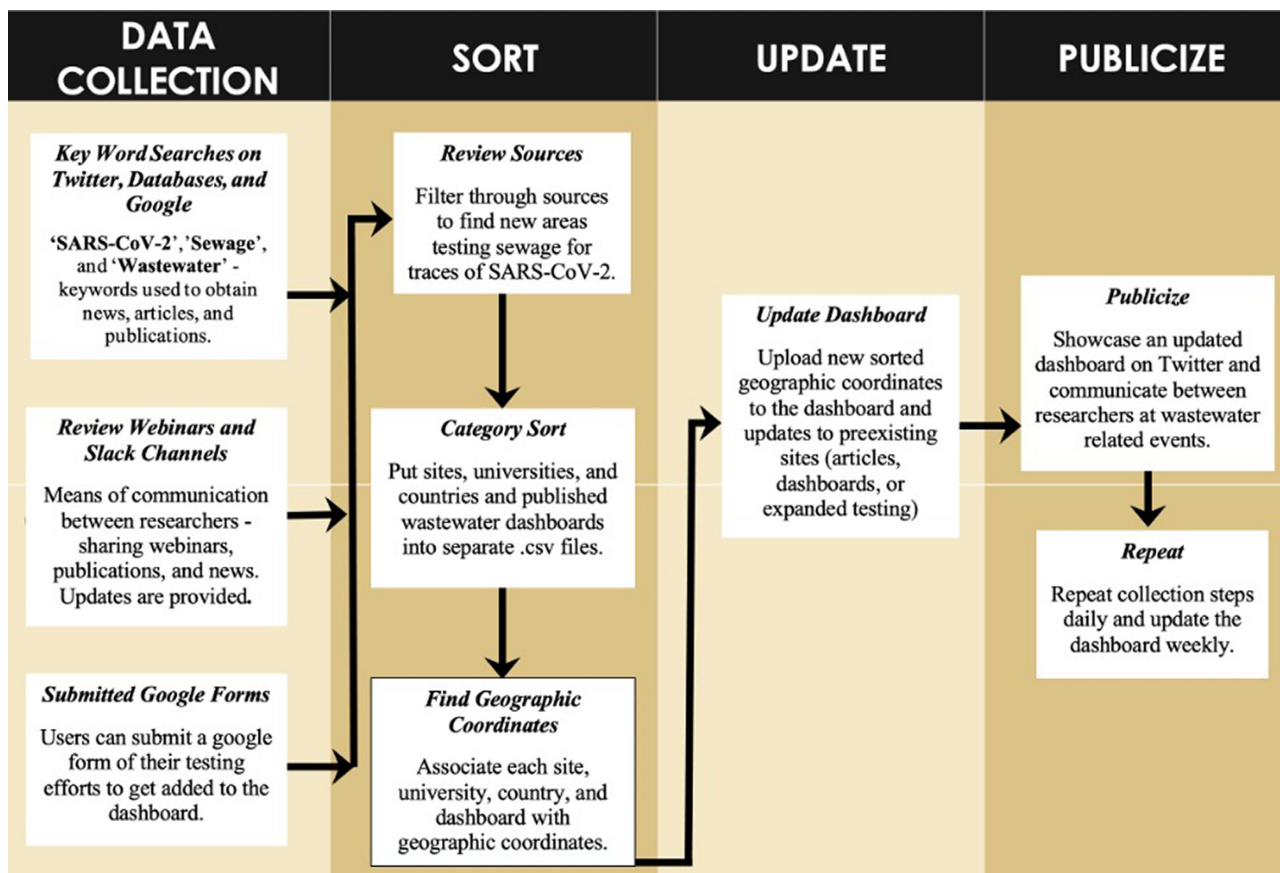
DATA COLLECTION

SORT

UPDATE

PUBLICIZE

*Key Word Searches on Twitter, Databases, and Google*

**'SARS-CoV-2'**,**'Sewage'**, and **'Wastewater'** - keywords used to obtain news, articles, and publications.

*Review Webinars and Slack Channels*

Means of communication between researchers - sharing webinars, publications, and news. Updates are provided.

*Submitted Google Forms*

Users can submit a google form of their testing efforts to get added to the dashboard.

*Review Sources*

Filter through sources to find new areas testing sewage for traces of SARS-CoV-2.

*Category Sort*

Put sites, universities, and countries and published wastewater dashboards into separate .csv files.

*Find Geographic Coordinates*

Associate each site, university, country, and dashboard with geographic coordinates.

*Update Dashboard*

Upload new sorted geographic coordinates to the dashboard and updates to preexisting sites (articles, dashboards, or expanded testing)

*Publicize*

Showcase an updated dashboard on Twitter and communicate between researchers at wastewater related events.

*Repeat*

Repeat collection steps daily and update the dashboard weekly.